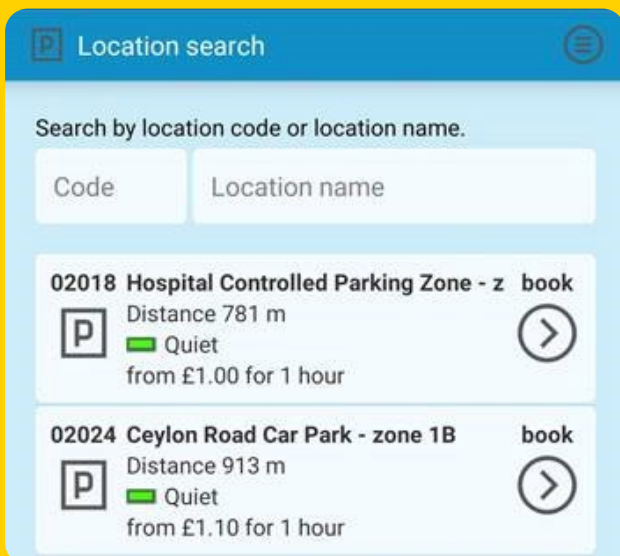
P Location search

Search by location code or location name.

Code

Location name

02018 Hospital Controlled Parking Zone - z book
P
Distance 781 m
Quiet
from £1.00 for 1 hour

02024 Ceylon Road Car Park - zone 1B book
P
Distance 913 m
Quiet
from £1.10 for 1 hour